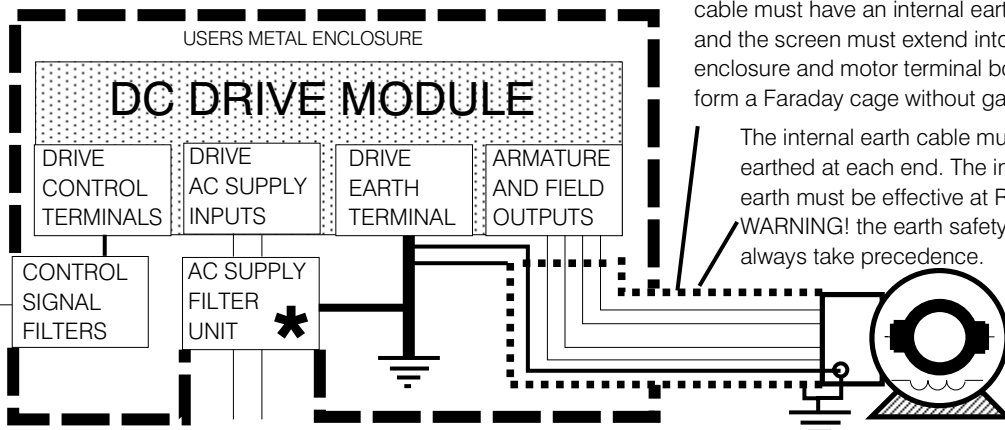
USERS METAL ENCLOSURE

DC DRIVE MODULE

DRIVE CONTROL TERMINALS

DRIVE AC SUPPLY INPUTS

DRIVE EARTH TERMINAL

ARMATURE AND FIELD OUTPUTS

CONTROL SIGNAL FILTERS

AC SUPPLY FILTER UNIT

*

cable must have an internal eart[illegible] and the screen must extend into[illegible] enclosure and motor terminal bo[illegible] form a Faraday cage without ga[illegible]

The internal earth cable mu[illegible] earthed at each end. The in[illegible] earth must be effective at F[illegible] WARNING! the earth safety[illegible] always take precedence.